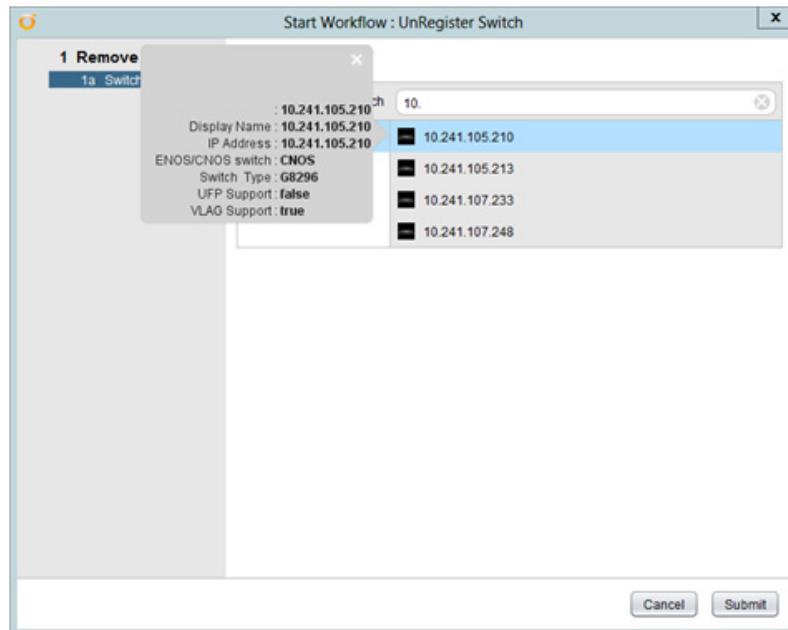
Start Workflow : UnRegister Switch

1 Remove
1a Switch

: 10.241.105.210
Display Name : 10.241.105.210
IP Address : 10.241.105.210
ENOS/CNOS switch : CNOS
Switch Type : G8296
UFP Support : false
VLAG Support : true

ch

10.

10.241.105.210
10.241.105.213
10.241.107.233
10.241.107.248

Cancel
Submit